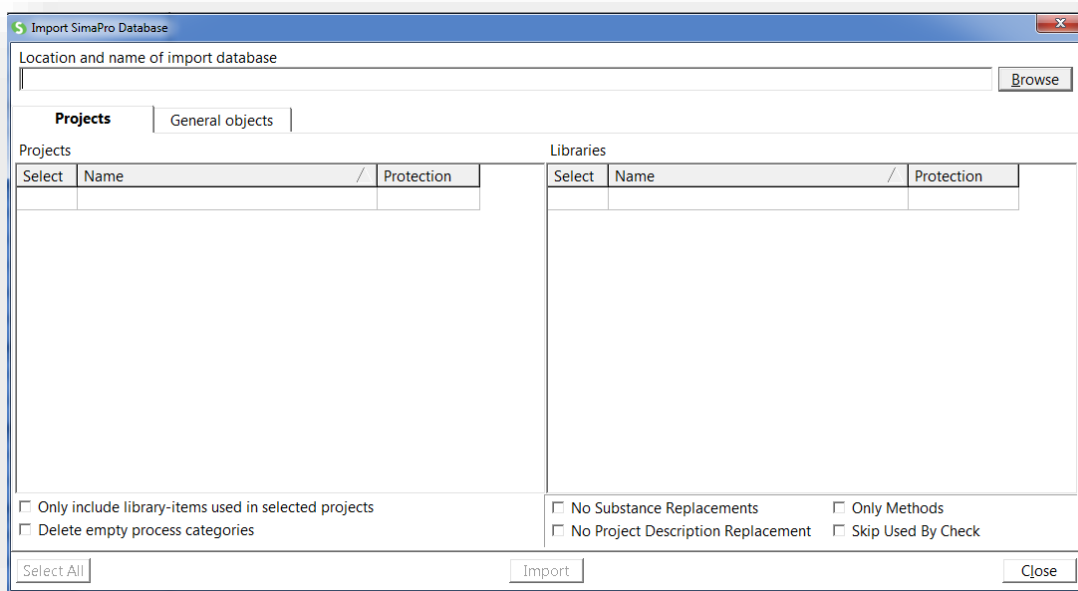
Import SimaPro Database

Location and name of import database

Browse

Projects | General objects

Projects

| Select | Name | Protection |
|---|---|---|
| | | |

Libraries

| Select | Name | Protection |
|---|---|---|
| | | |

☐ Only include library-items used in selected projects
☐ Delete empty process categories

☐ No Substance Replacements
☐ No Project Description Replacement

☐ Only Methods
☐ Skip Used By Check

Select All

Import

Close